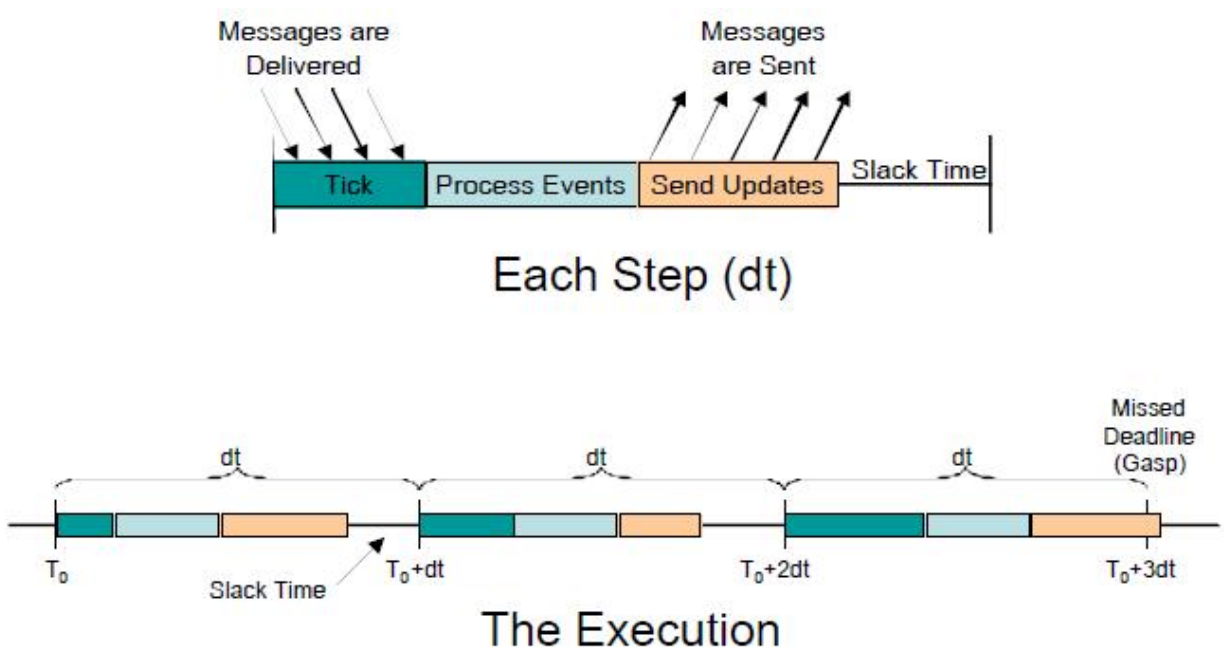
Messages are Delivered

Messages are Sent

Tick

Process Events

Send Updates

Slack Time

Each Step (dt)

Missed Deadline (Gasp)

dt

dt

dt

$T_0$

Slack Time

$T_0$+dt

$T_0$+2dt

$T_0$+3dt

The Execution